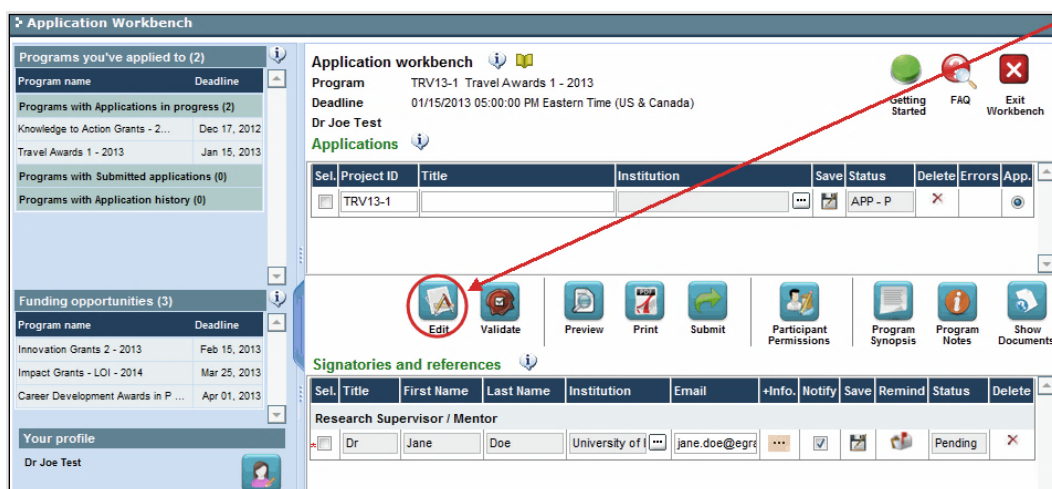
Application Workbench

Programs you've applied to (2)

| Program name | Deadline |
|---|---|
| Programs with Applications in progress (2) | |
| Knowledge to Action Grants - 2... | Dec 17, 2012 |
| Travel Awards 1 - 2013 | Jan 15, 2013 |
| Programs with Submitted applications (0) | |
| Programs with Application history (0) | |

Funding opportunities (3)

| Program name | Deadline |
|---|---|
| Innovation Grants 2 - 2013 | Feb 15, 2013 |
| Impact Grants - LOI - 2014 | Mar 25, 2013 |
| Career Development Awards in P ... | Apr 01, 2013 |

Your profile

Dr Joe Test

Application workbench

Program TRV13-1 Travel Awards 1 - 2013
Deadline 01/15/2013 05:00:00 PM Eastern Time (US & Canada)
Dr Joe Test

Getting Started FAQ Exit Workbench

Applications

| Sel. | Project ID | Title | Institution | Save | Status | Delete | Errors | App. |
|---|---|---|---|---|---|---|---|---|
| | TRV13-1 | | ... | | APP - P | | | |

Edit Validate Preview Print Submit Participant Permissions Program Synopsis Program Notes Show Documents

Signatories and references

| Sel. | Title | First Name | Last Name | Institution | Email | +Info. | Notify | Save | Remind | Status | Delete |
|---|---|---|---|---|---|---|---|---|---|---|---|
| Research Supervisor / Mentor | | | | | | | | | | | |
| | Dr | Jane | Doe | University of I ... | jane.doe@egra | ... | | | | Pending | |